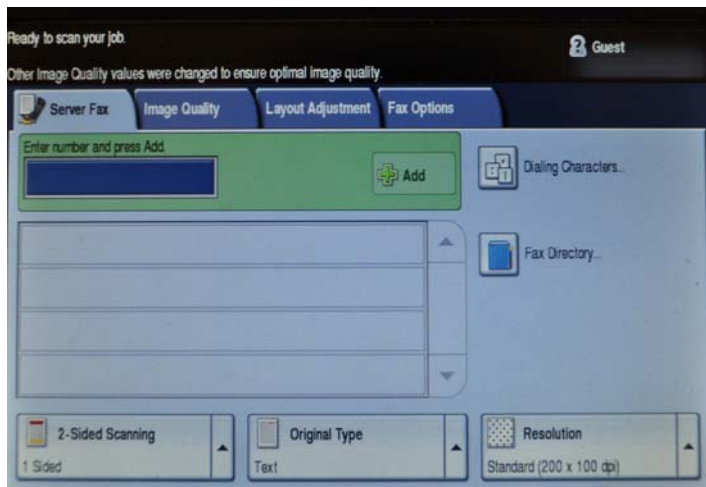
Ready to scan your job.

Guest

Other Image Quality values were changed to ensure optimal image quality.

Server Fax
Image Quality
Layout Adjustment
Fax Options

Enter number and press Add.

Add

Dialing Characters...

Fax Directory...

2-Sided Scanning
1 Sided

Original Type
Text

Resolution
Standard (200 x 100 dpi)